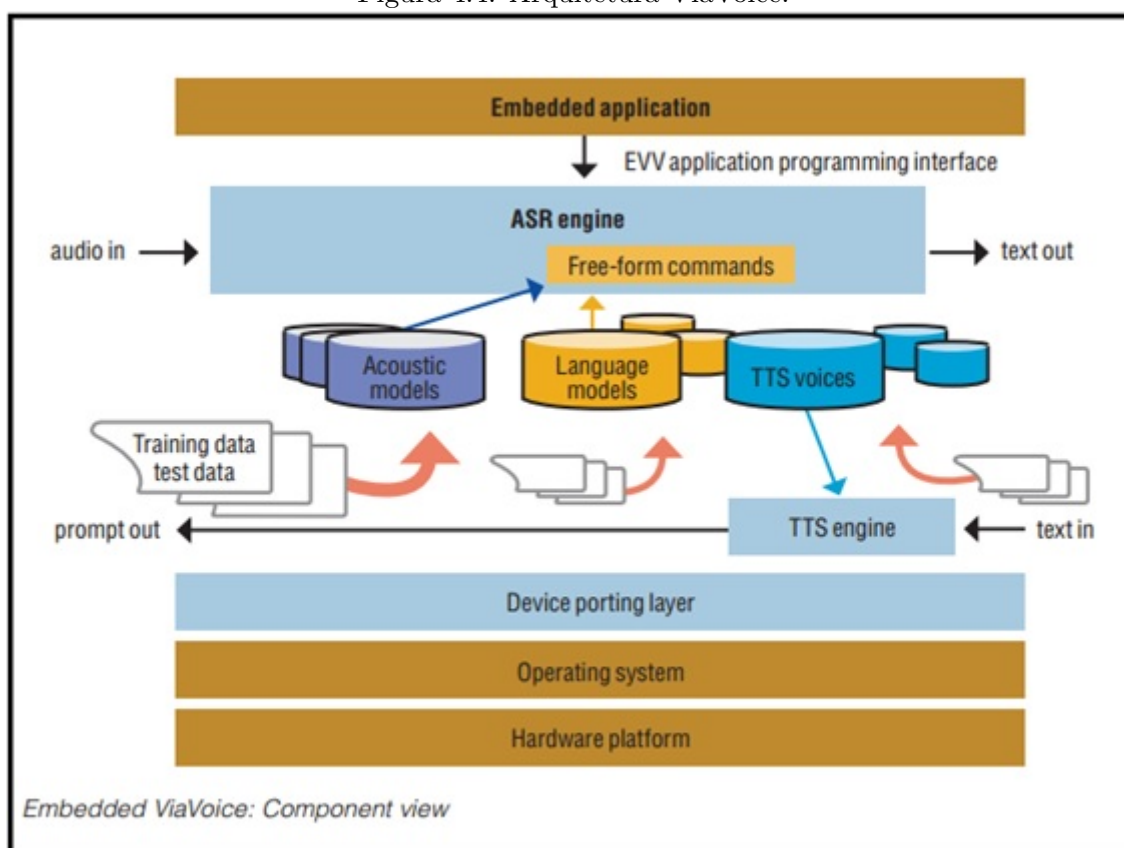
Figura 4.1: Arquitetura ViaVoice.

Embedded application

EVV application programming interface

ASR engine

audio in

text out

Free-form commands

Acoustic models

Language models

TTS voices

Training data test data

prompt out

TTS engine

text in

Device porting layer

Operating system

Hardware platform

Embedded ViaVoice: Component view